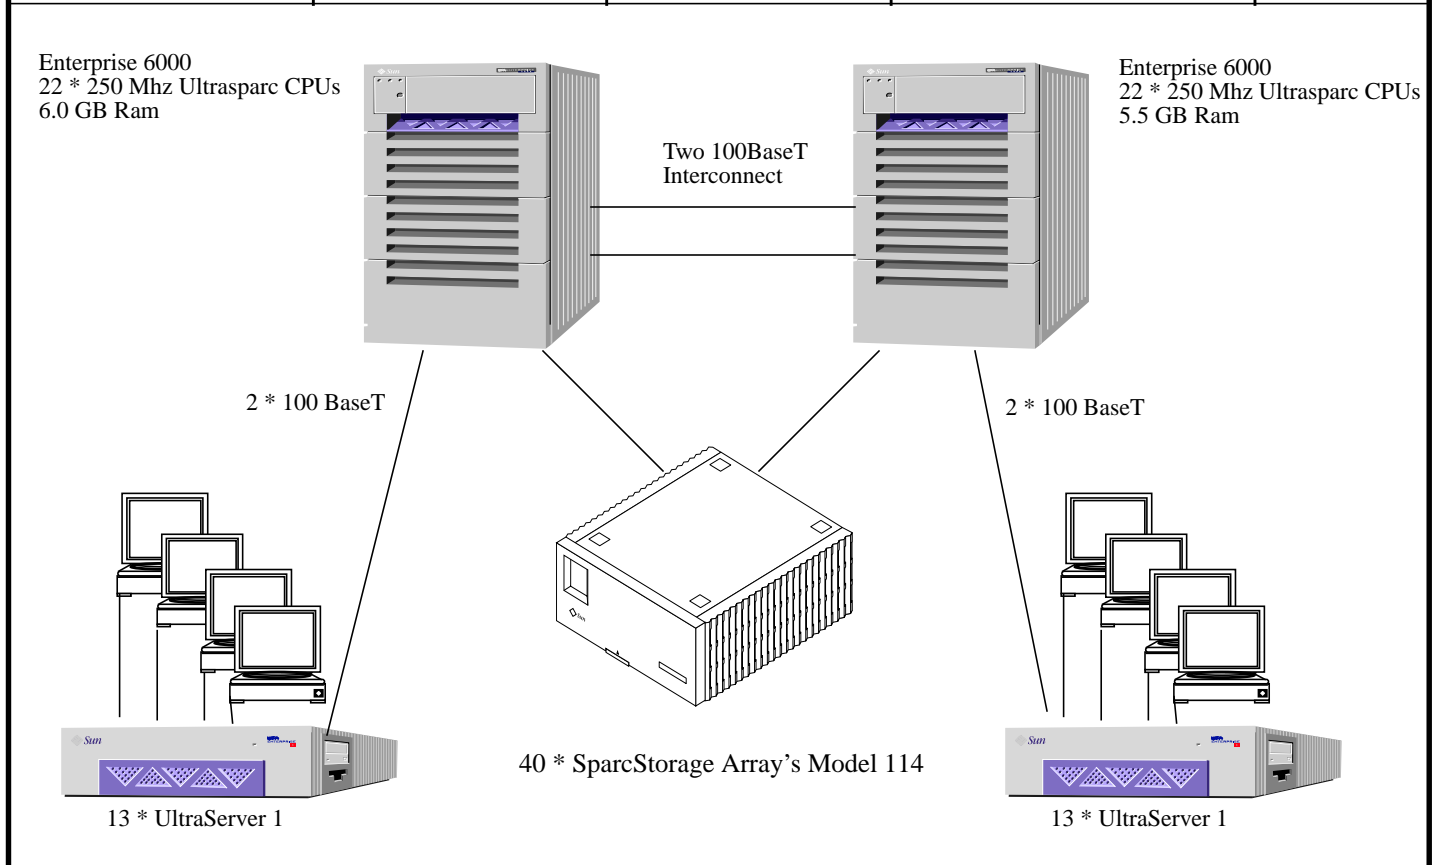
Enterprise 6000
22 * 250 Mhz Ultrasparc CPUs
6.0 GB Ram

Enterprise 6000
22 * 250 Mhz Ultrasparc CPUs
5.5 GB Ram

Two 100BaseT
Interconnect

2 * 100 BaseT

2 * 100 BaseT

Sun

Sun

40 * SparcStorage Array's Model 114

13 * UltraServer 1

13 * UltraServer 1